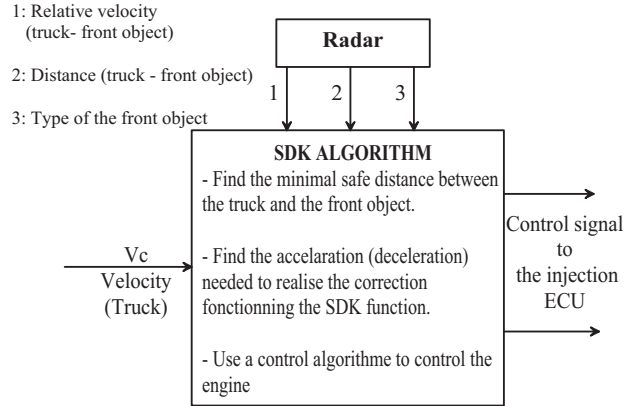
1: Relative velocity (truck- front object)

2: Distance (truck - front object)

3: Type of the front object

Radar

1

2

3

SDK ALGORITHM

- Find the minimal safe distance between the truck and the front object.

- Find the accelaration (deceleration) needed to realise the correction fonctionning the SDK function.

- Use a control algorithme to control the engine

Vc
Velocity
(Truck)

Control signal
to
the injection
ECU